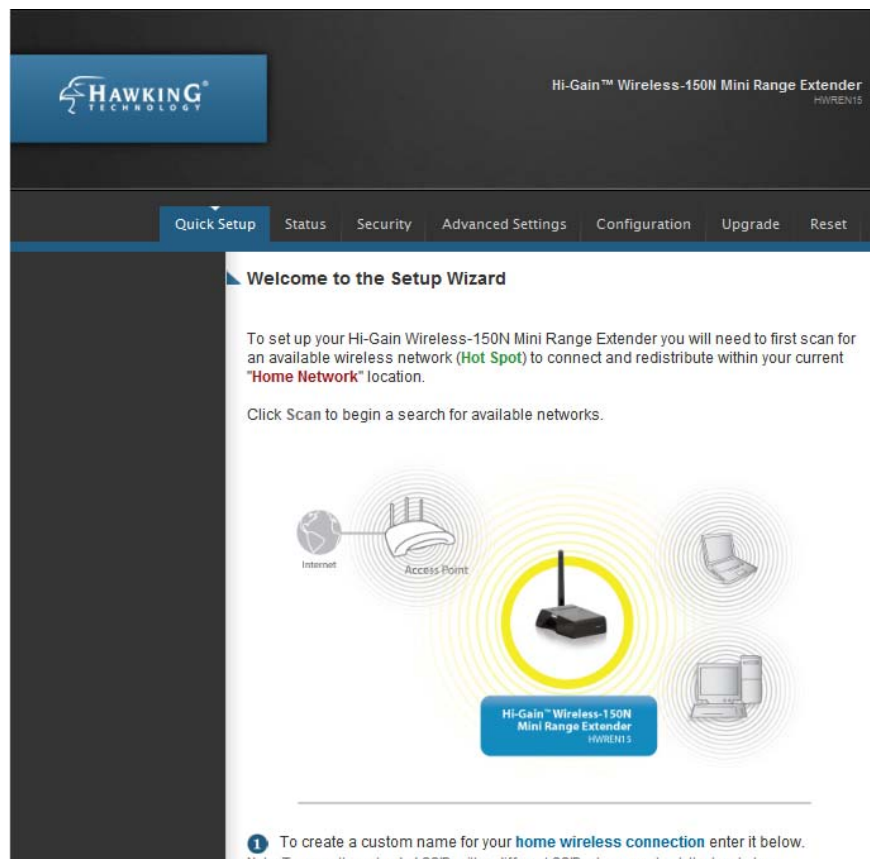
HAWKING® TECHNOLOGY

Hi-Gain™ Wireless-150N Mini Range Extender
HWREN15

Quick Setup | Status | Security | Advanced Settings | Configuration | Upgrade | Reset

Welcome to the Setup Wizard

To set up your Hi-Gain Wireless-150N Mini Range Extender you will need to first scan for an available wireless network (Hot Spot) to connect and redistribute within your current "Home Network" location.

Click Scan to begin a search for available networks.

Internet

Access Point

Hi-Gain™ Wireless-150N Mini Range Extender
HWREN15

1 To create a custom name for your home wireless connection enter it below.

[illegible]